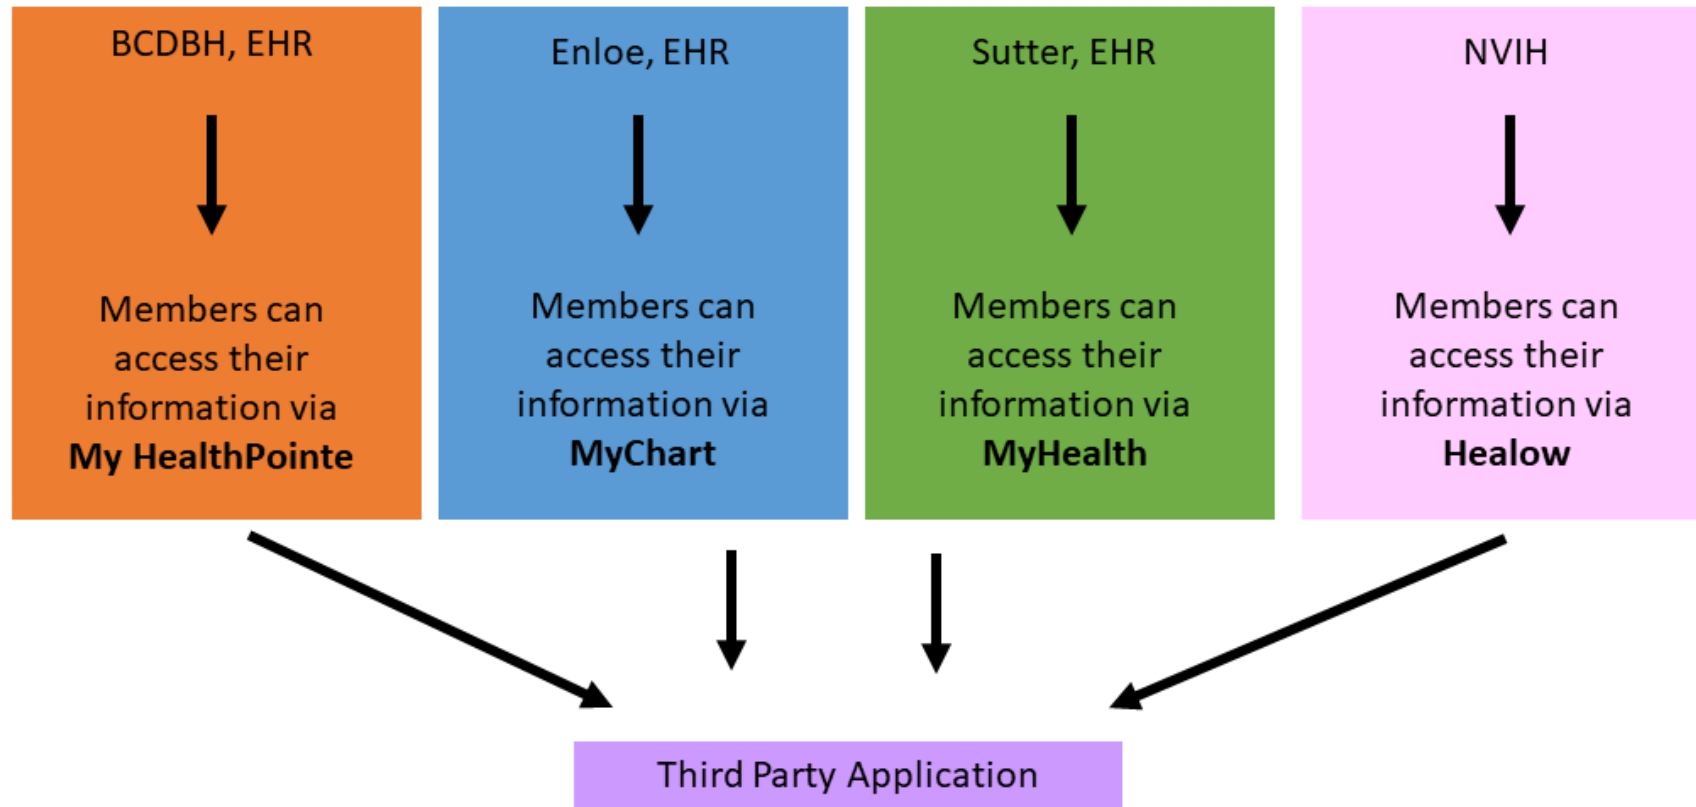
BCDBH, EHR

Members can access their information via **My HealthPointe**

Enloe, EHR

Members can access their information via **MyChart**

Sutter, EHR

Members can access their information via **MyHealth**

NVIH

Members can access their information via **Healow**

Third Party Application